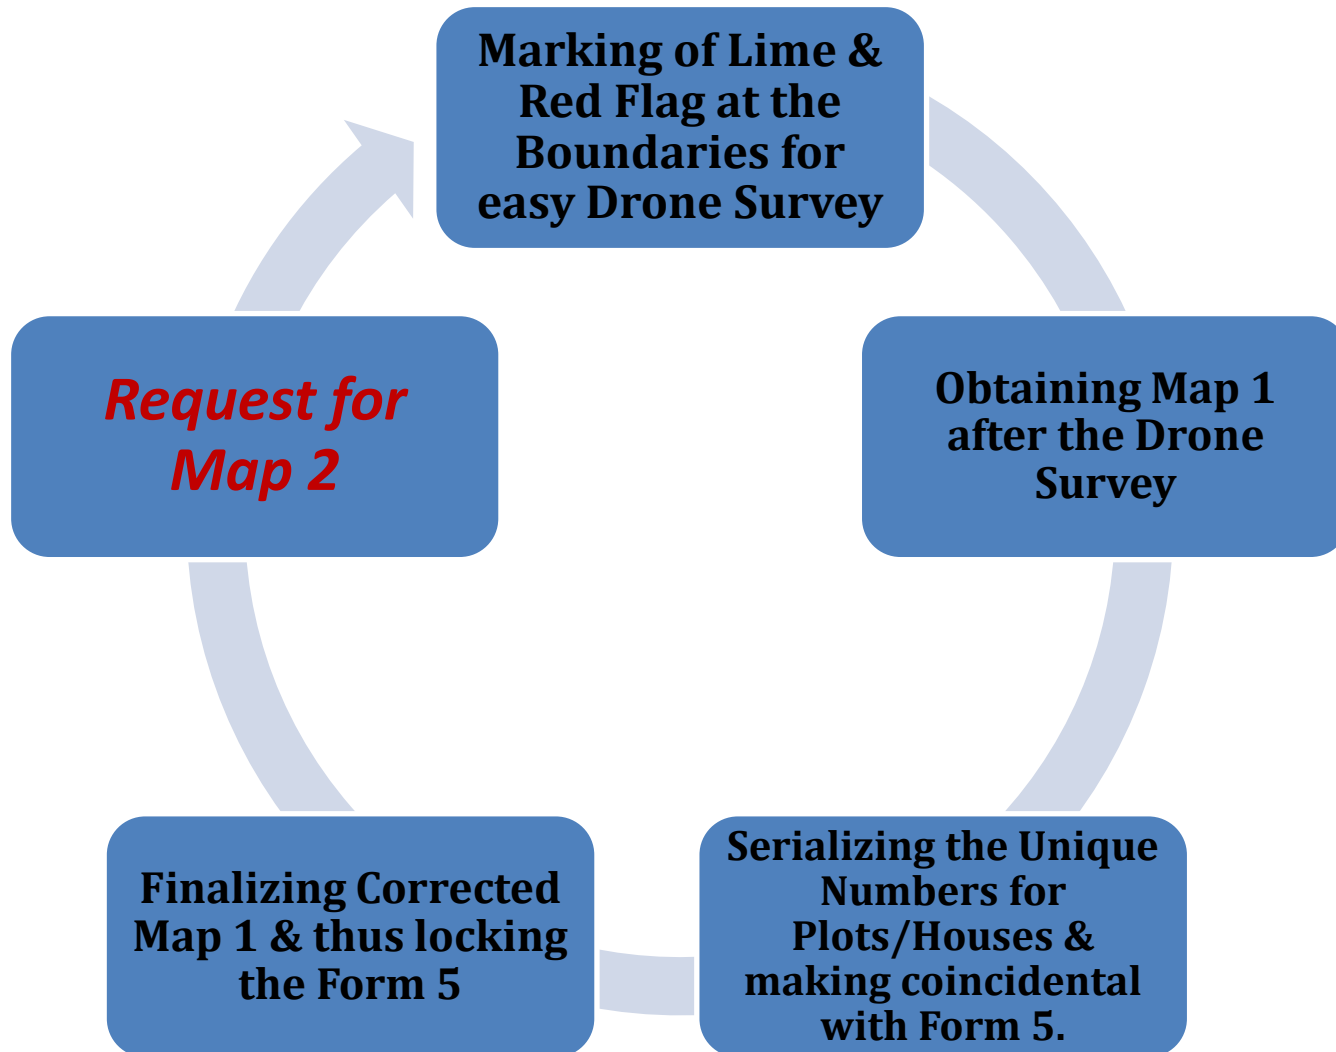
Marking of Lime & Red Flag at the Boundaries for easy Drone Survey

Obtaining Map 1 after the Drone Survey

Serializing the Unique Numbers for Plots/Houses & making coincidental with Form 5.

Finalizing Corrected Map 1 & thus locking the Form 5

Request for Map 2